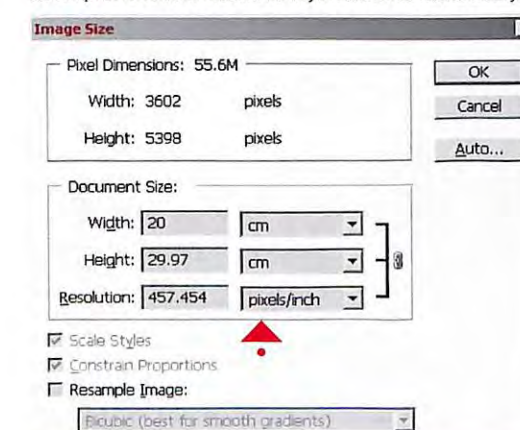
Image Size

Pixel Dimensions: 55.6M

Width: 3602 pixels

Height: 5398 pixels

OK

Cancel

Auto...

Document Size:

Width: 20 cm

Height: 29.97 cm

Resolution: 457.454 pixels/inch

Scale Styles

Constrain Proportions

Resample Image:

Bicubic (best for smooth gradients)